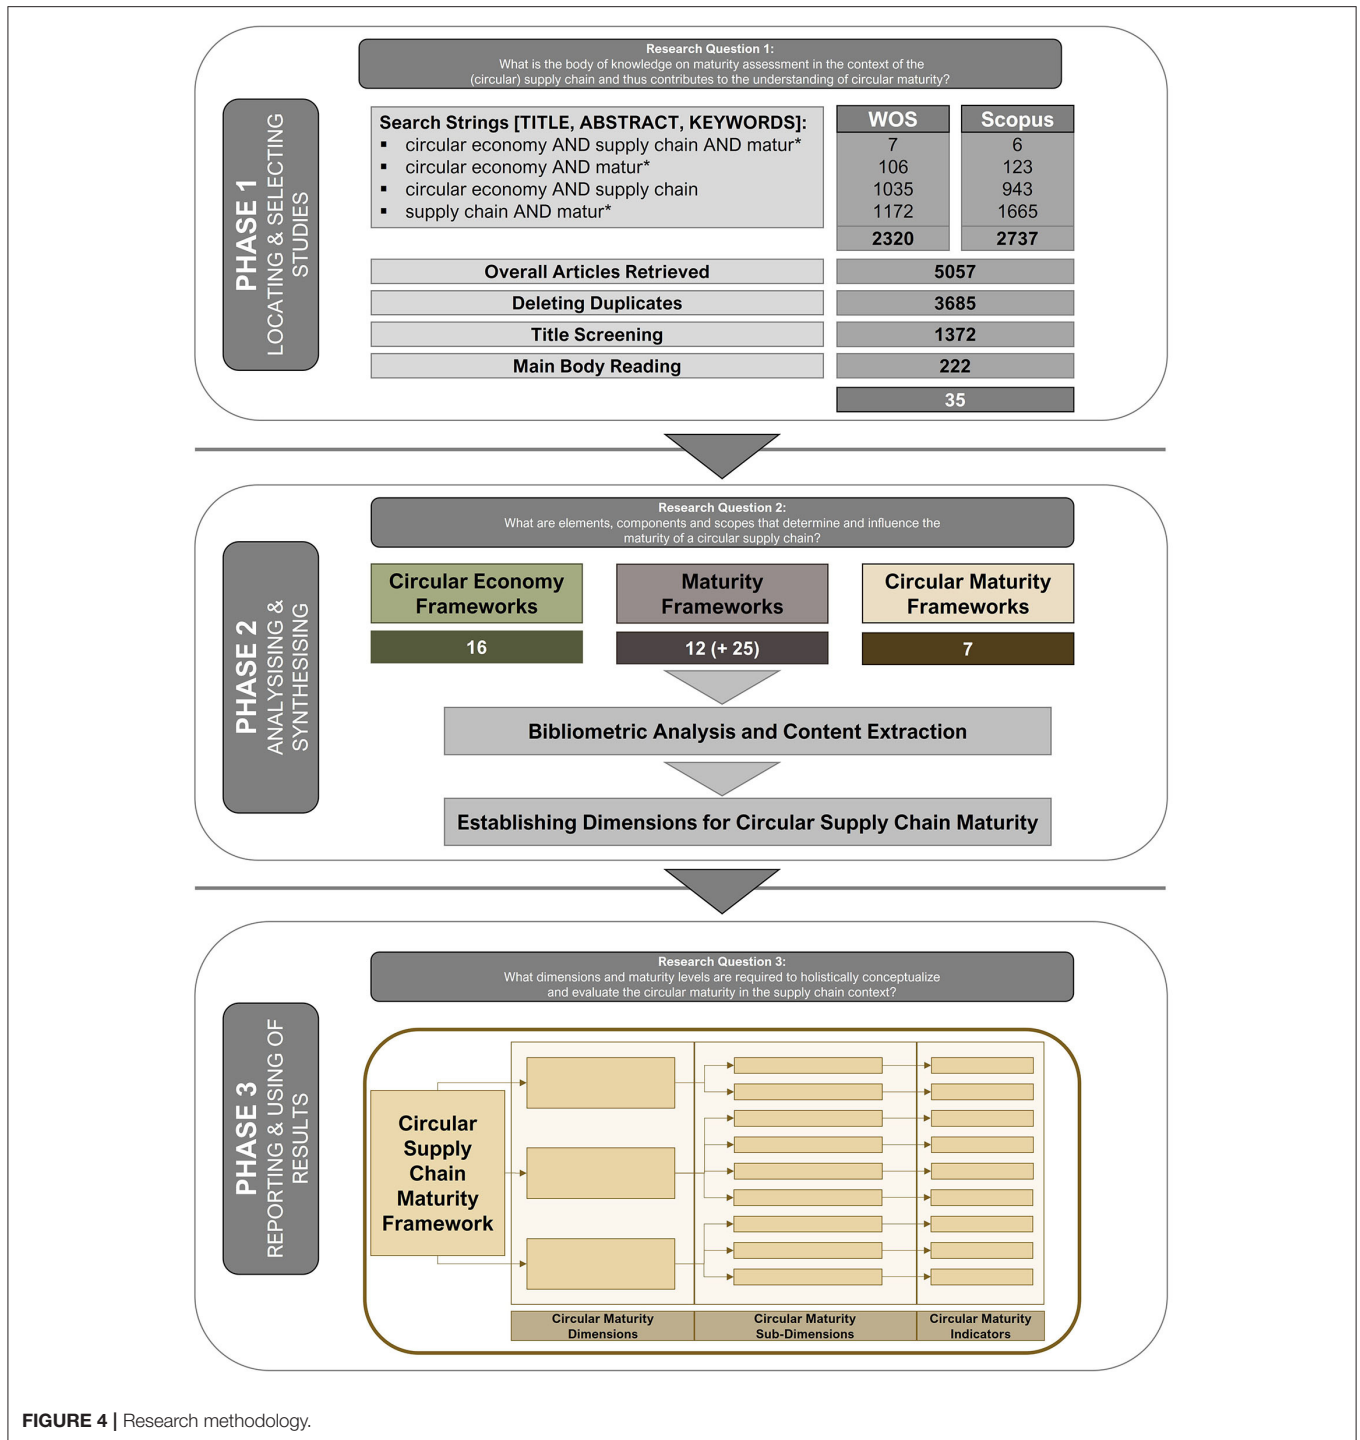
PHASE 1
LOCATING & SELECTING STUDIES

Research Question 1:
What is the body of knowledge on maturity assessment in the context of the (circular) supply chain and thus contributes to the understanding of circular maturity?

Search Strings [TITLE, ABSTRACT, KEYWORDS]:
- circular economy AND supply chain AND matur*
- circular economy AND matur*
- circular economy AND supply chain
- supply chain AND matur*

| WOS | Scopus |
|---|---|
| 7 | 6 |
| 106 | 123 |
| 1035 | 943 |
| 1172 | 1665 |
| 2320 | 2737 |

| Overall Articles Retrieved | 5057 |
|---|---|
| Deleting Duplicates | 3685 |
| Title Screening | 1372 |
| Main Body Reading | 222 |
| | 35 |

PHASE 2
ANALYSISING & SYNTHESISING

Research Question 2:
What are elements, components and scopes that determine and influence the maturity of a circular supply chain?

Circular Economy Frameworks
16

Maturity Frameworks
12 (+ 25)

Circular Maturity Frameworks
7

Bibliometric Analysis and Content Extraction

Establishing Dimensions for Circular Supply Chain Maturity

PHASE 3
REPORTING & USING OF RESULTS

Research Question 3:
What dimensions and maturity levels are required to holistically conceptualize and evaluate the circular maturity in the supply chain context?

Circular Supply Chain Maturity Framework

Circular Maturity Dimensions
Circular Maturity Sub-Dimensions
Circular Maturity Indicators

FIGURE 4 | Research methodology.